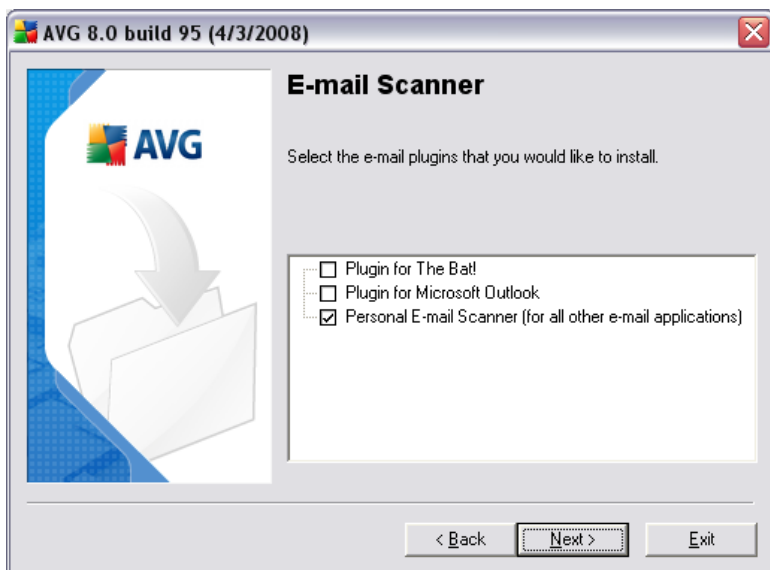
AVG 8.0 build 95 (4/3/2008)

AVG

E-mail Scanner

Select the e-mail plugins that you would like to install.

☐ Plugin for The Bat!
☐ Plugin for Microsoft Outlook
☑ Personal E-mail Scanner (for all other e-mail applications)

< Back
Next >
Exit